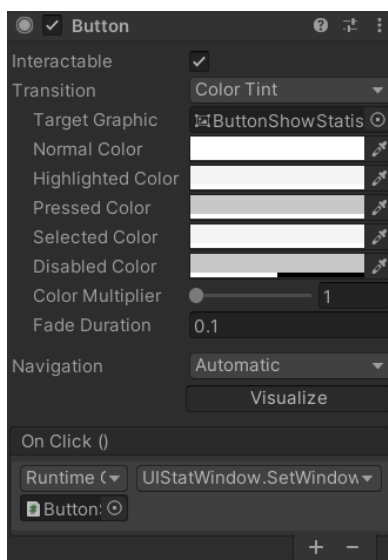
Button

Interactable ✓
Transition Color Tint
Target Graphic ButtonShowStatis
Normal Color
Highlighted Color
Pressed Color
Selected Color
Disabled Color
Color Multiplier 1
Fade Duration 0.1

Navigation Automatic
Visualize

On Click ()

Runtime ( UIStatWindow.SetWindow
Button:

+ −